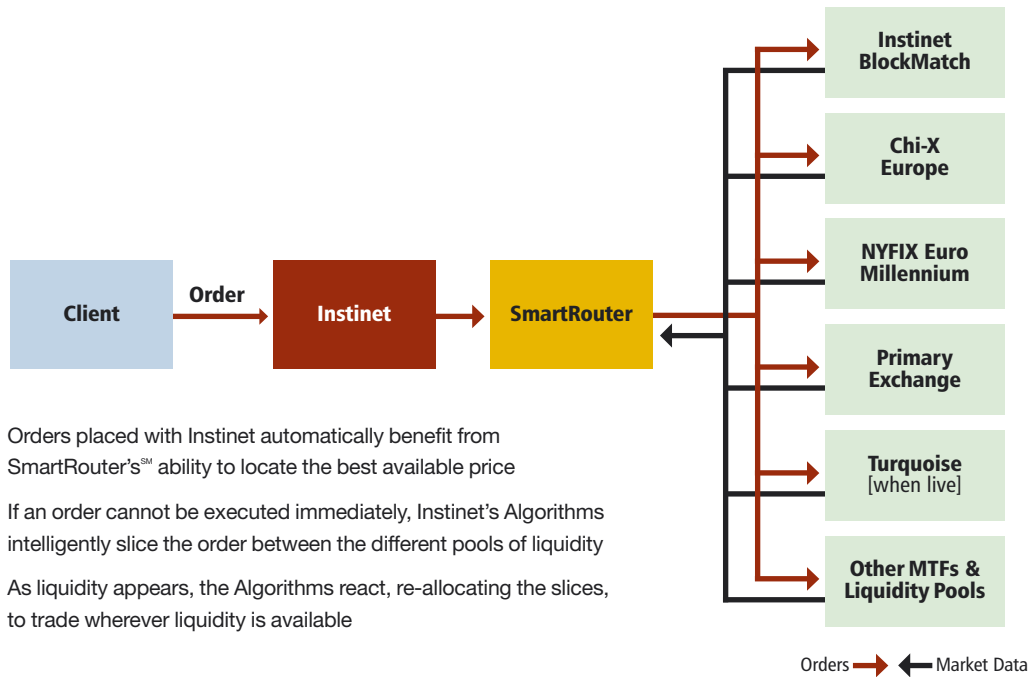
Client

Order

Instinet

SmartRouter

Instinet BlockMatch

Chi-X Europe

NYFIX Euro Millennium

Primary Exchange

Turquoise [when live]

Other MTFs & Liquidity Pools

Orders placed with Instinet automatically benefit from SmartRouter's℠ ability to locate the best available price

If an order cannot be executed immediately, Instinet's Algorithms intelligently slice the order between the different pools of liquidity

As liquidity appears, the Algorithms react, re-allocating the slices, to trade wherever liquidity is available

Orders Market Data